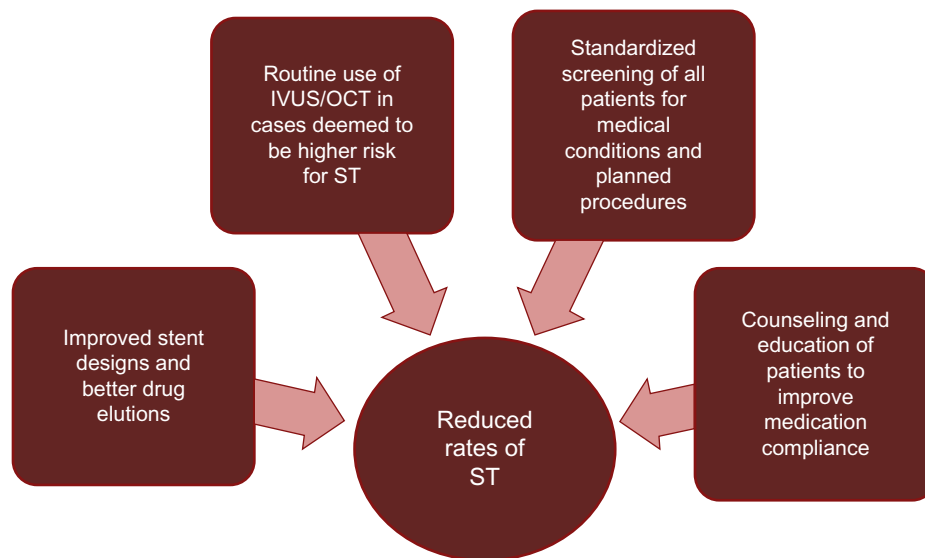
Routine use of IVUS/OCT in cases deemed to be higher risk for ST

Standardized screening of all patients for medical conditions and planned procedures

Improved stent designs and better drug elutions

Counseling and education of patients to improve medication compliance

Reduced rates of ST